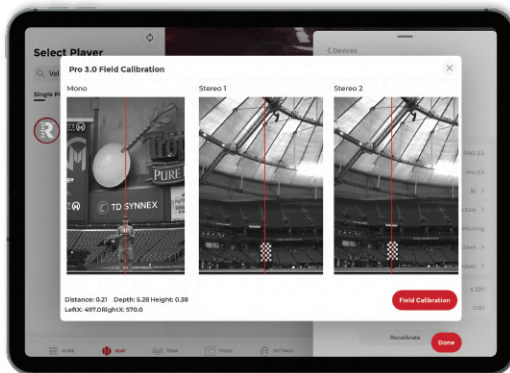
Select Player

Single P

< Devices

Pro 3.0 Field Calibration

Mono

Stereo 1

Stereo 2

TD SYNNEX

PURE

Distance: 0.21 Depth: 5.28 Height: 0.38
LeftX: 497.0 RightX: 570.0

Field Calibration

Recalibrate

Done

HOME

PLAY

TEAM

DRILLS

SETTINGS